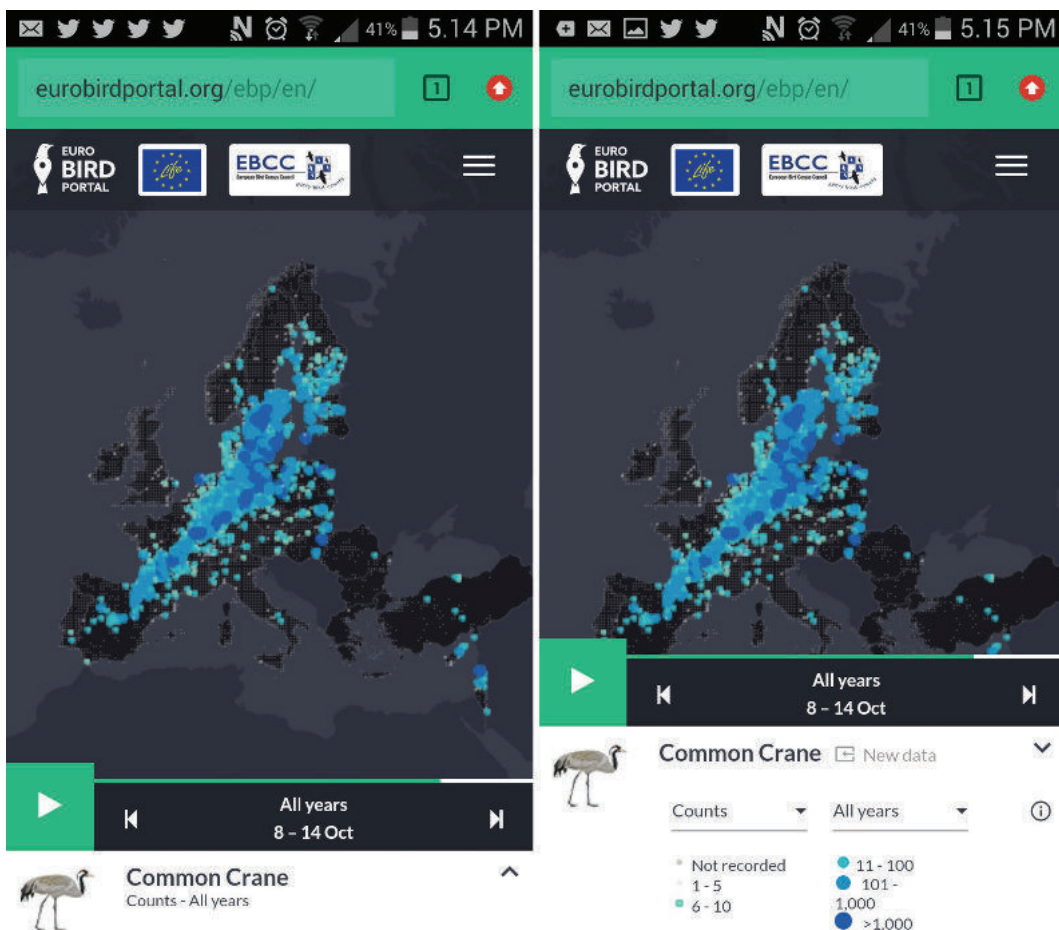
N 41% 5.14 PM

eurobirdportal.org/ebp/en/

1

EURO BIRD PORTAL

Life

EBCC European Bird Census Council

All years
8 – 14 Oct

Common Crane
Counts - All years

N 41% 5.15 PM

eurobirdportal.org/ebp/en/

1

EURO BIRD PORTAL

Life

EBCC European Bird Census Council

All years
8 – 14 Oct

Common Crane New data

Counts

All years

Not recorded
1 - 5
6 - 10
11 - 100
101 - 1,000
>1,000